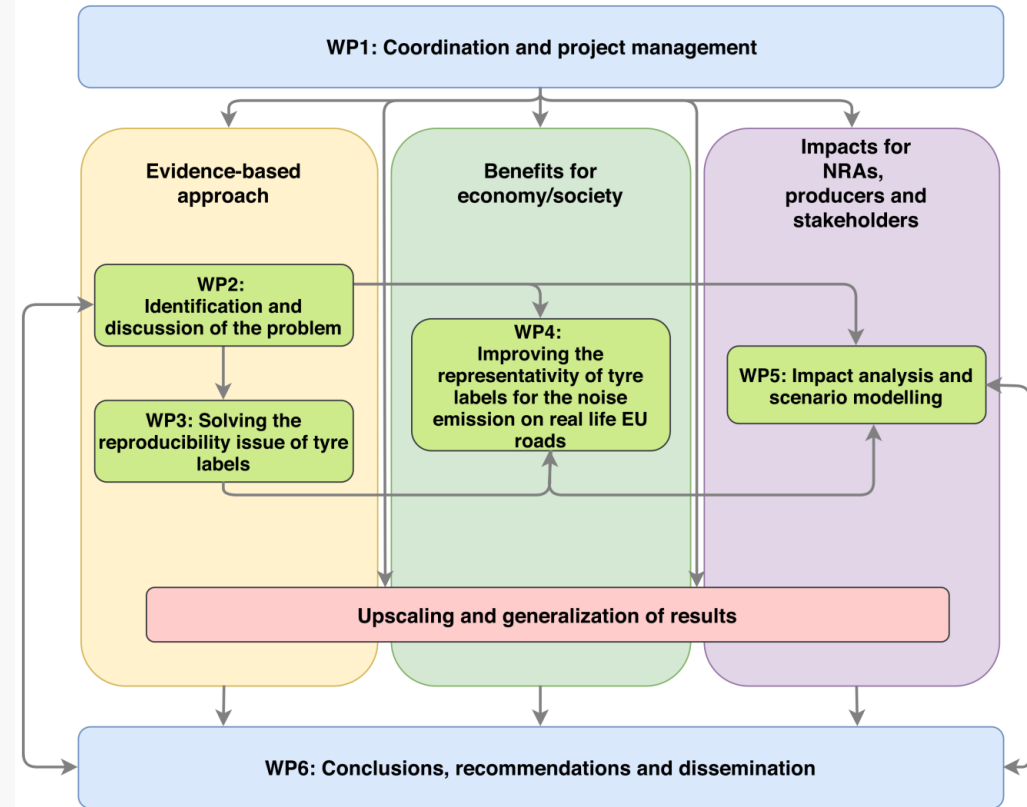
WP1: Coordination and project management

Evidence-based approach

Benefits for economy/society

Impacts for NRAs, producers and stakeholders

WP2: Identification and discussion of the problem

WP3: Solving the reproducibility issue of tyre labels

WP4: Improving the representativity of tyre labels for the noise emission on real life EU roads

WP5: Impact analysis and scenario modelling

Upscaling and generalization of results

WP6: Conclusions, recommendations and dissemination